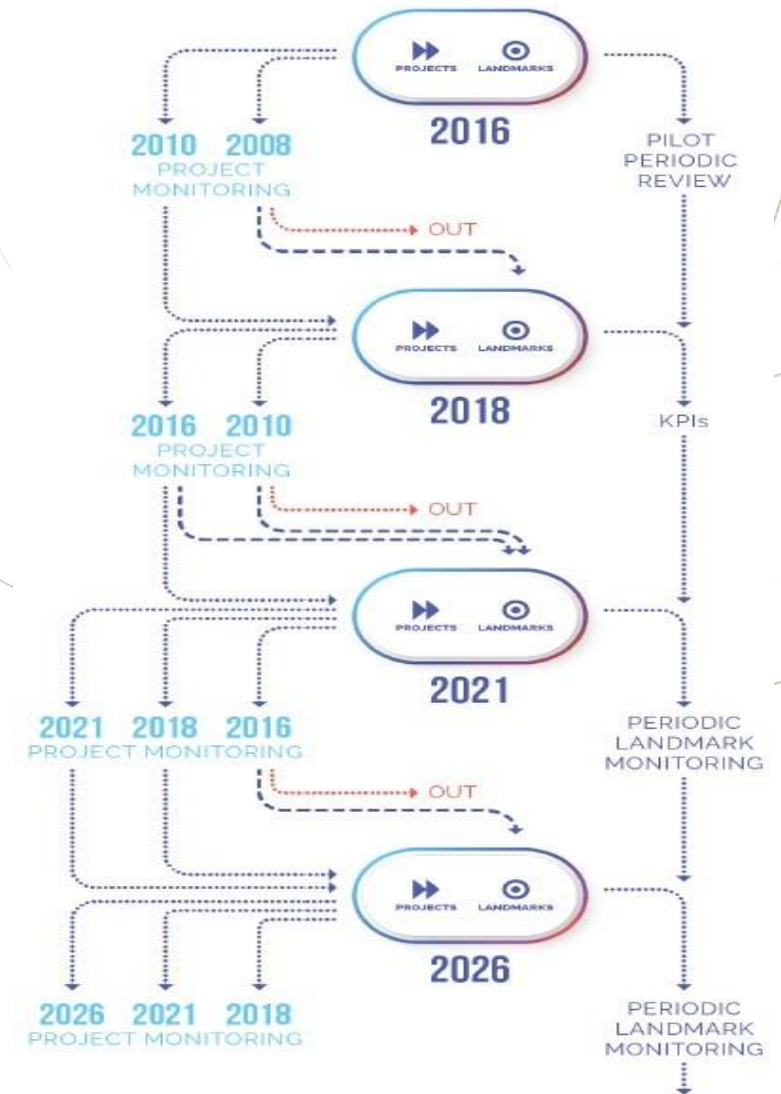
PROJECTS LANDMARKS
2016

2010 2008
PROJECT MONITORING

PILOT PERIODIC REVIEW

OUT

PROJECTS LANDMARKS
2018

2016 2010
PROJECT MONITORING

KPIs

OUT

PROJECTS LANDMARKS
2021

2021 2018 2016
PROJECT MONITORING

PERIODIC LANDMARK MONITORING

OUT

PROJECTS LANDMARKS
2026

2026 2021 2018
PROJECT MONITORING

PERIODIC LANDMARK MONITORING